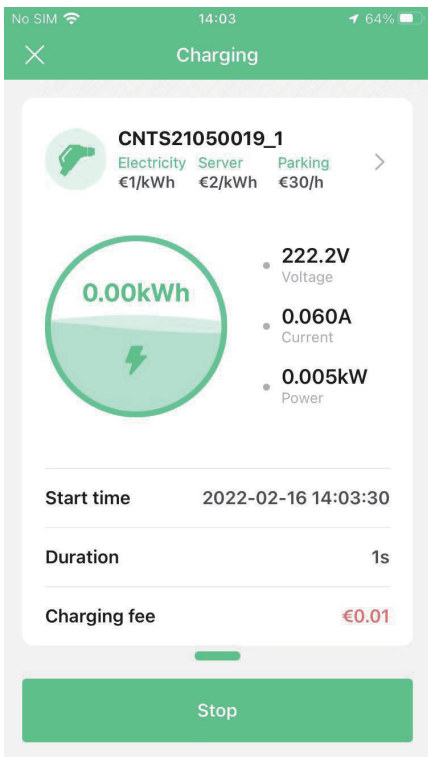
No SIM 14:03 64%

Charging

CNTS21050019_1
Electricity €1/kWh
Server €2/kWh
Parking €30/h

0.00kWh

222.2V
Voltage

0.060A
Current

0.005kW
Power

| Start time | 2022-02-16 14:03:30 |
|---|---|
| Duration | 1s |
| Charging fee | €0.01 |

Stop